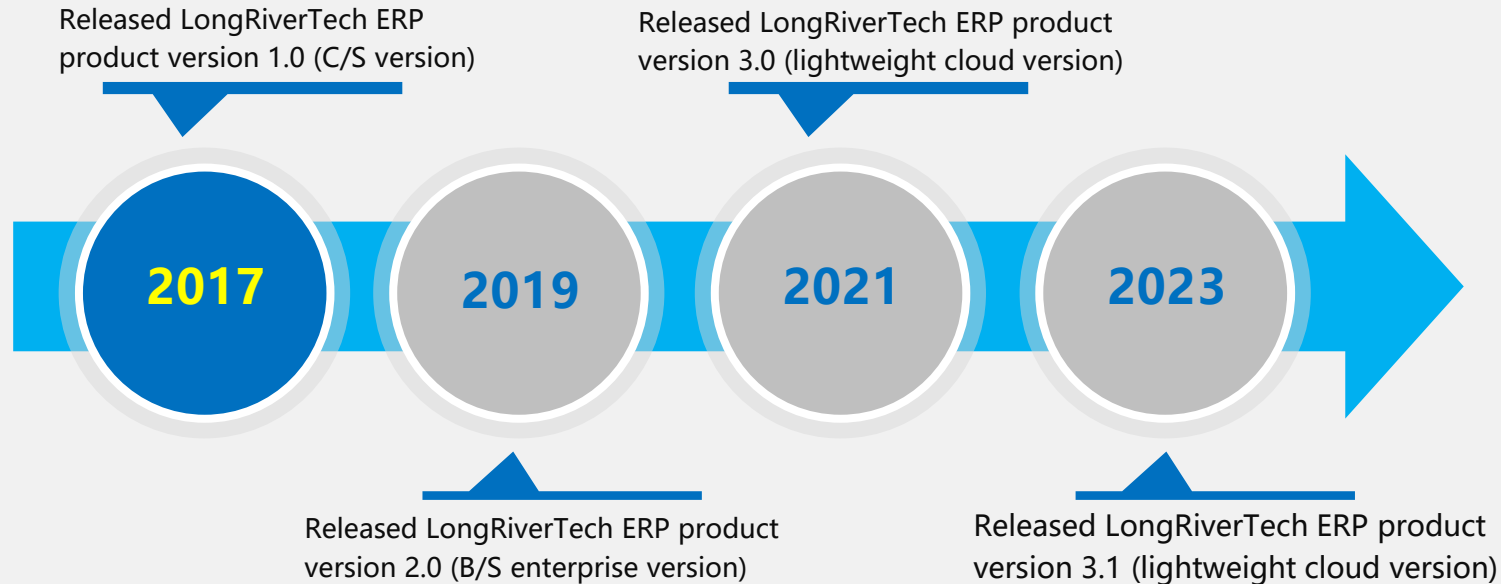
Released LongRiverTech ERP product version 1.0 (C/S version)

Released LongRiverTech ERP product version 3.0 (lightweight cloud version)

2017

2019

2021

2023

Released LongRiverTech ERP product version 2.0 (B/S enterprise version)

Released LongRiverTech ERP product version 3.1 (lightweight cloud version)